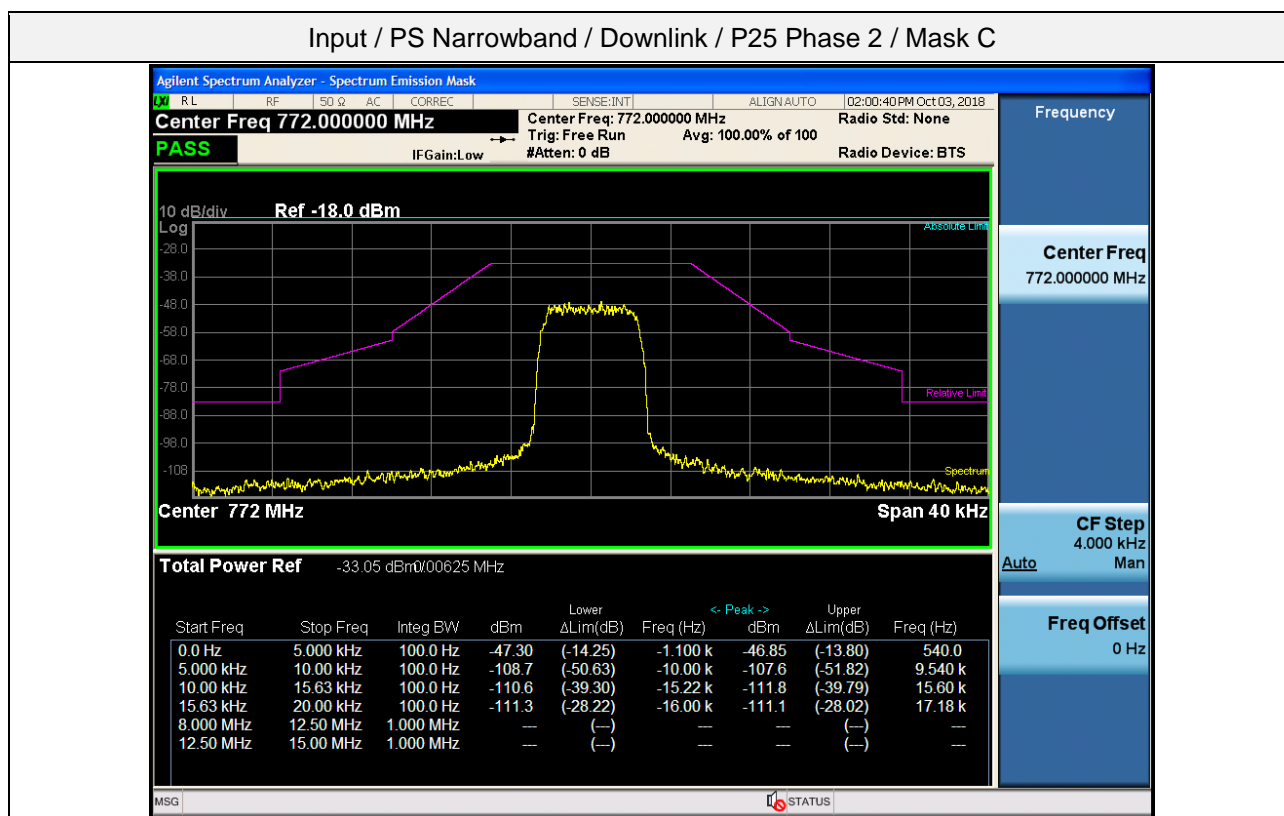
Input / PS Narrowband / Downlink / P25 Phase 2 / Mask C

Agilent Spectrum Analyzer - Spectrum Emission Mask

RL RF 50 Ω AC CORREC SENSE:INT ALIGN AUTO 02:00:40 PM Oct 03, 2018

Center Freq 772.000000 MHz

PASS

IFGain:Low

Center Freq: 772.000000 MHz
Trig: Free Run Avg: 100.00% of 100
#Atten: 0 dB

Radio Std: None

Radio Device: BTS

Frequency

10 dB/div Ref -18.0 dBm
Log

-28.0
-38.0
-48.0
-58.0
-68.0
-78.0
-88.0
-98.0
-108

Absolute Limit
Relative Limit
Spectrum

Center 772 MHz Span 40 kHz

Center Freq
772.000000 MHz

CF Step
4.000 kHz
Auto Man

Freq Offset
0 Hz

Total Power Ref -33.05 dBm/0.00625 MHz

| Start Freq | Stop Freq | Integ BW | dBm | Lower ΔLim(dB) | Freq (Hz) | <- Peak -> dBm | Upper ΔLim(dB) | Freq (Hz) |
|---|---|---|---|---|---|---|---|---|
| 0.0 Hz | 5.000 kHz | 100.0 Hz | -47.30 | (-14.25) | -1.100 k | -46.85 | (-13.80) | 540.0 |
| 5.000 kHz | 10.00 kHz | 100.0 Hz | -108.7 | (-50.63) | -10.00 k | -107.6 | (-51.82) | 9.540 k |
| 10.00 kHz | 15.63 kHz | 100.0 Hz | -110.6 | (-39.30) | -15.22 k | -111.8 | (-39.79) | 15.60 k |
| 15.63 kHz | 20.00 kHz | 100.0 Hz | -111.3 | (-28.22) | -16.00 k | -111.1 | (-28.02) | 17.18 k |
| 8.000 MHz | 12.50 MHz | 1.000 MHz | --- | (---) | --- | --- | (---) | --- |
| 12.50 MHz | 15.00 MHz | 1.000 MHz | --- | (---) | --- | --- | (---) | --- |

MSG STATUS